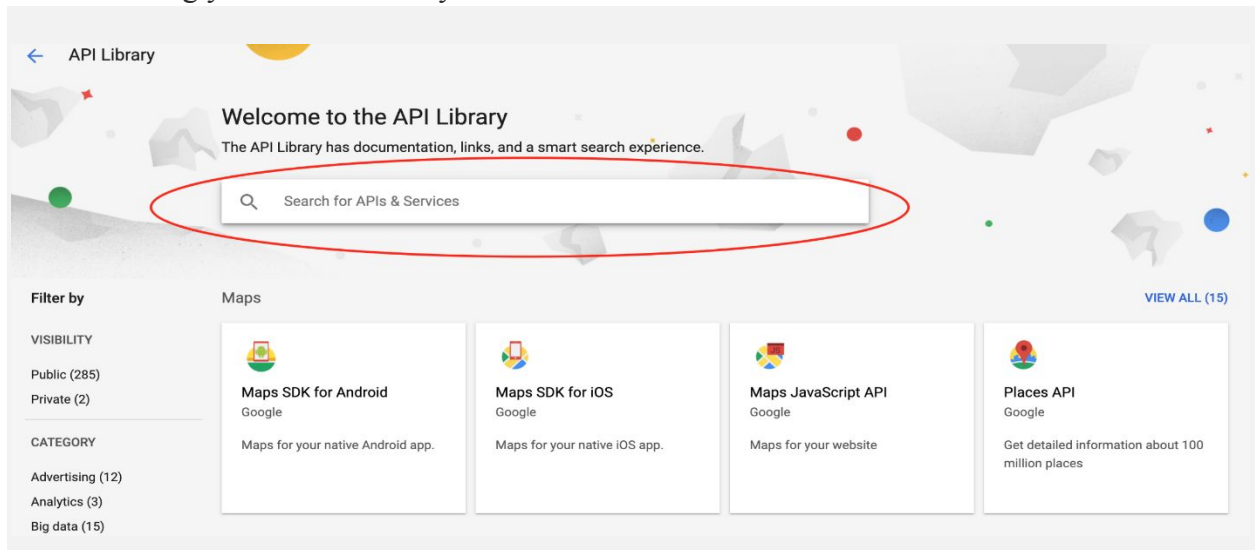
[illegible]

API Library

Welcome to the API Library

The API Library has documentation, links, and a smart search experience.

Search for APIs & Services

Filter by

VISIBILITY

Public (285)

Private (2)

CATEGORY

Advertising (12)

Analytics (3)

Big data (15)

Maps

VIEW ALL (15)

Maps SDK for Android
Google

Maps for your native Android app.

Maps SDK for iOS
Google

Maps for your native iOS app.

Maps JavaScript API
Google

Maps for your website

Places API
Google

Get detailed information about 100 million places